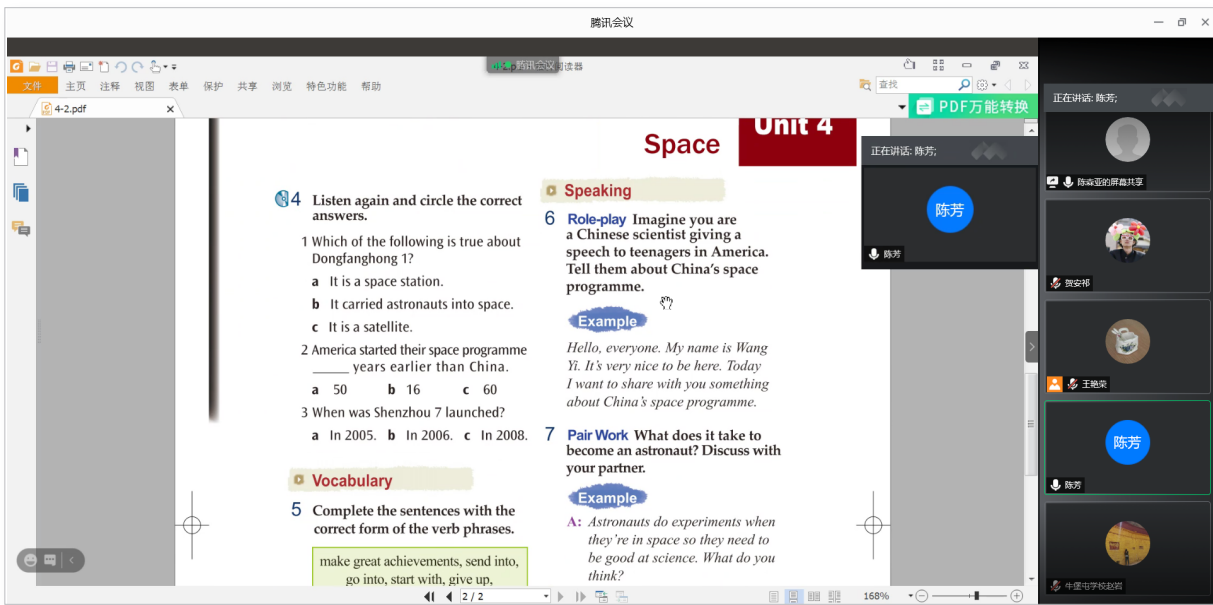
腾讯会议

腾讯会议 阅读器

文件 主页 注释 视图 表单 保护 共享 浏览 特色功能 帮助

查找

4-2.pdf

PDF万能转换

Space Unit 4

4 Listen again and circle the correct answers.

1 Which of the following is true about Dongfanghong 1?

a It is a space station.

b It carried astronauts into space.

c It is a satellite.

2 America started their space programme _____ years earlier than China.

a 50 b 16 c 60

3 When was Shenzhou 7 launched?

a In 2005. b In 2006. c In 2008.

Vocabulary

5 Complete the sentences with the correct form of the verb phrases.

make great achievements, send into, go into, start with, give up,

Speaking

6 Role-play Imagine you are a Chinese scientist giving a speech to teenagers in America. Tell them about China's space programme.

Example

Hello, everyone. My name is Wang Yi. It's very nice to be here. Today I want to share with you something about China's space programme.

7 Pair Work What does it take to become an astronaut? Discuss with your partner.

Example

A: Astronauts do experiments when they're in space so they need to be good at science. What do you think?

2 / 2

168%

正在讲话: 陈芳;

陈芳

陈芳

正在讲话: 陈芳;

陈淼亚的屏幕共享

贺安祁

王艳荣

陈芳

陈芳

牛堡屯学校赵岩